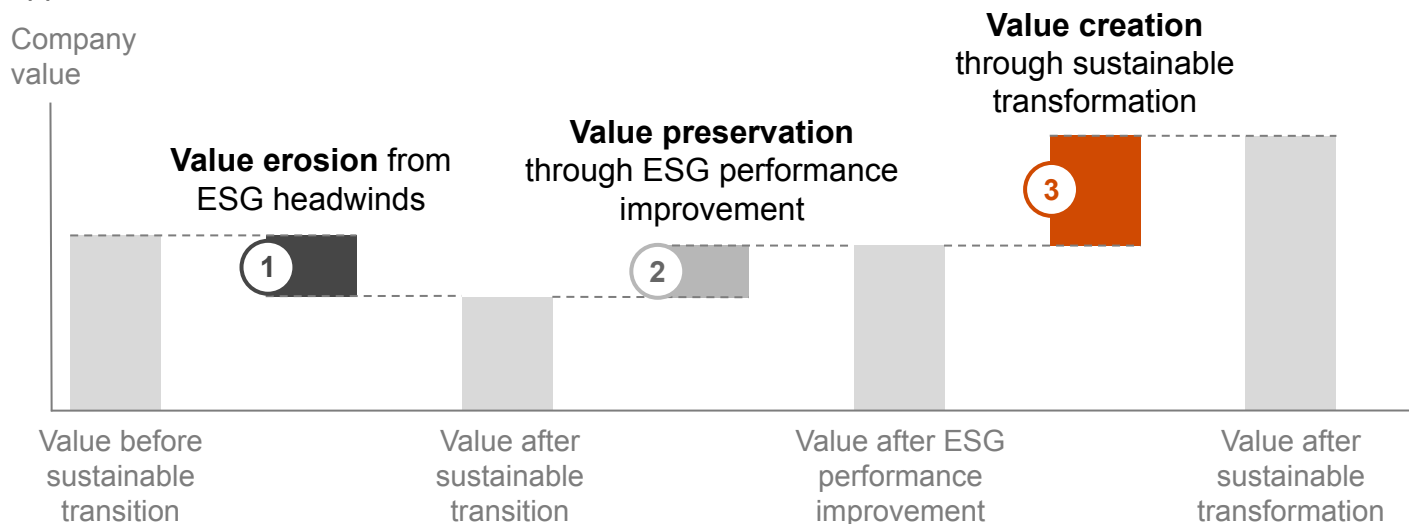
Company value

Value erosion from ESG headwinds

1

Value preservation through ESG performance improvement

2

Value creation through sustainable transformation

3

Value before sustainable transition

Value after sustainable transition

Value after ESG performance improvement

Value after sustainable transformation